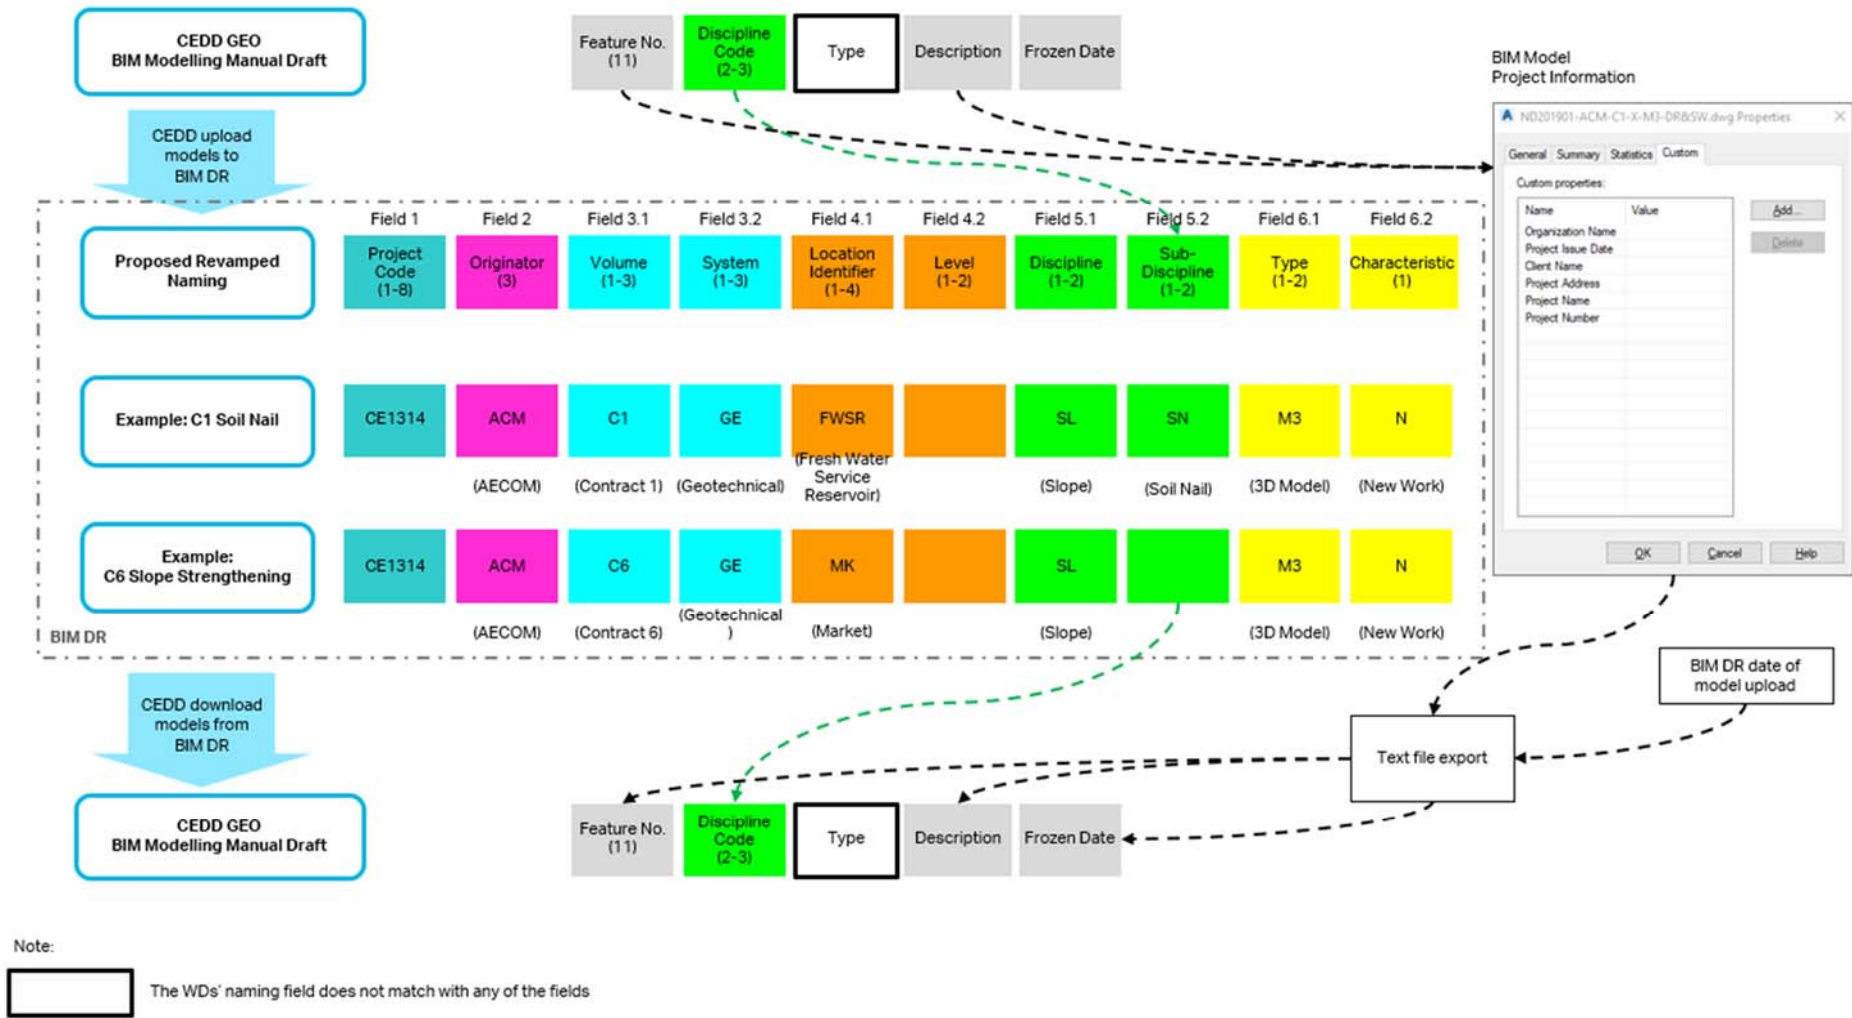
CEDD GEO
BIM Modelling Manual Draft

| Feature No. (11) | Discipline Code (2-3) | Type | Description | Frozen Date |
|---|---|---|---|---|

BIM Model
Project Information

ND201901-ACM-C1-X-M3-DR&SW.dwg Properties

General | Summary | Statistics | Custom

Custom properties:

| Name | Value |
|---|---|
| Organization Name | |
| Project Issue Date | |
| Client Name | |
| Project Address | |
| Project Name | |
| Project Number | |

Add...
Delete
OK | Cancel | Help

CEDD upload models to BIM DR

| | Field 1 | Field 2 | Field 3.1 | Field 3.2 | Field 4.1 | Field 4.2 | Field 5.1 | Field 5.2 | Field 6.1 | Field 6.2 |
|---|---|---|---|---|---|---|---|---|---|---|
| Proposed Revamped Naming | Project Code (1-8) | Originator (3) | Volume (1-3) | System (1-3) | Location Identifier (1-4) | Level (1-2) | Discipline (1-2) | Sub-Discipline (1-2) | Type (1-2) | Characteristic (1) |
| Example: C1 Soil Nail | CE1314 | ACM | C1 | GE | FWSR | | SL | SN | M3 | N |
| | | (AECOM) | (Contract 1) | (Geotechnical) | (Fresh Water Service Reservoir) | | (Slope) | (Soil Nail) | (3D Model) | (New Work) |
| Example: C6 Slope Strengthening | CE1314 | ACM | C6 | GE | MK | | SL | | M3 | N |
| | | (AECOM) | (Contract 6) | (Geotechnical) | (Market) | | (Slope) | | (3D Model) | (New Work) |

BIM DR

BIM DR date of model upload

Text file export

CEDD download models from BIM DR

CEDD GEO
BIM Modelling Manual Draft

| Feature No. (11) | Discipline Code (2-3) | Type | Description | Frozen Date |
|---|---|---|---|---|

Note:
The WDs' naming field does not match with any of the fields